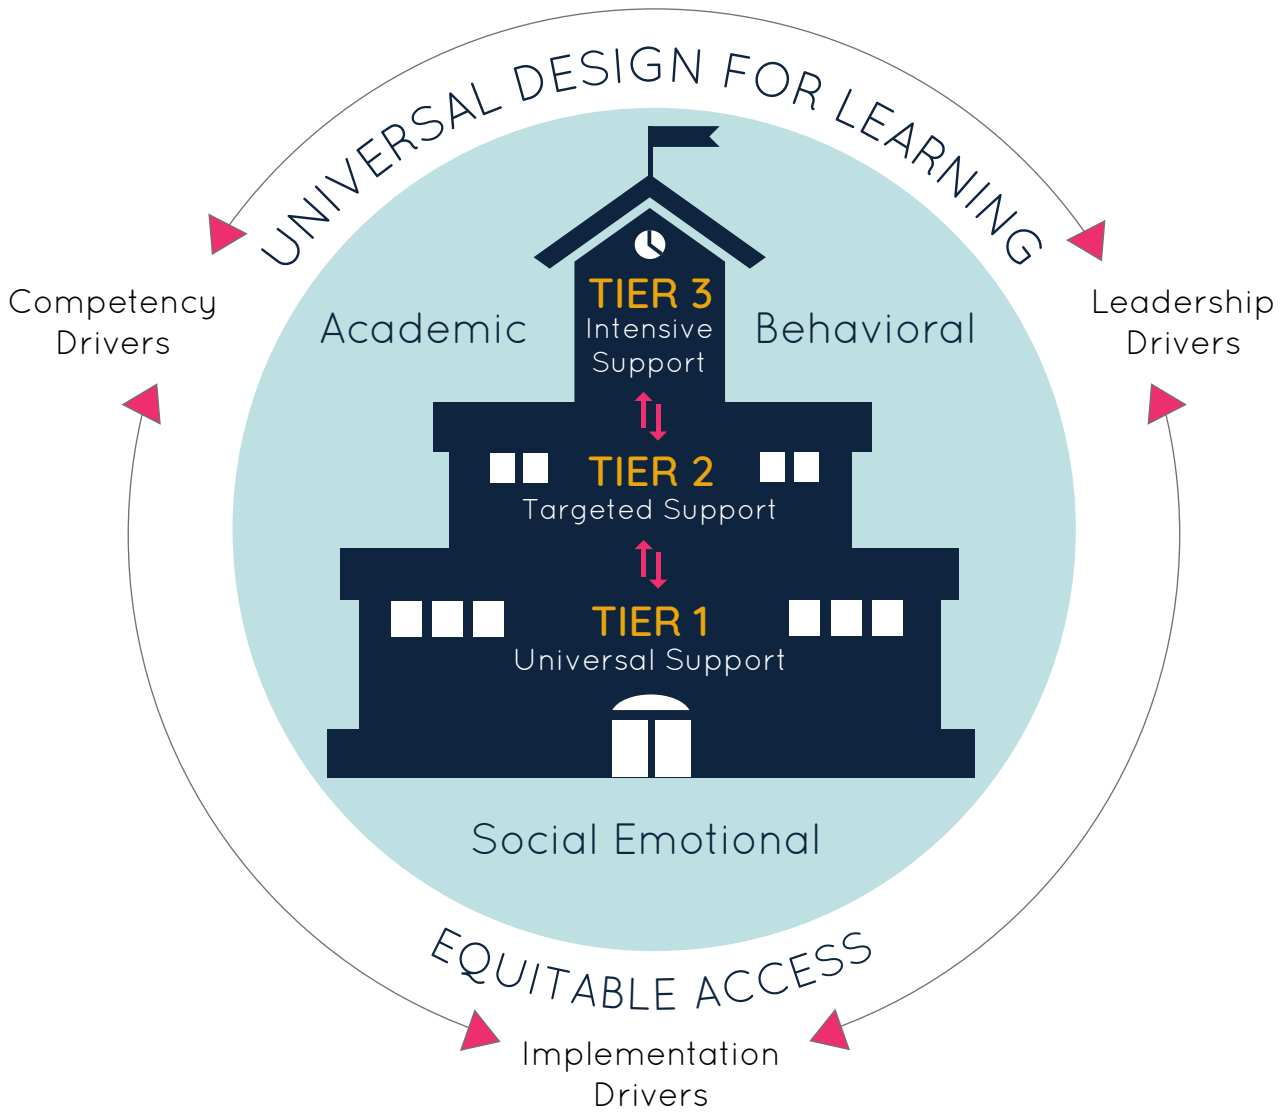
UNIVERSAL DESIGN FOR LEARNING

Competency Drivers

Leadership Drivers

Academic

TIER 3
Intensive Support

Behavioral

TIER 2
Targeted Support

TIER 1
Universal Support

Social Emotional

EQUITABLE ACCESS

Implementation Drivers